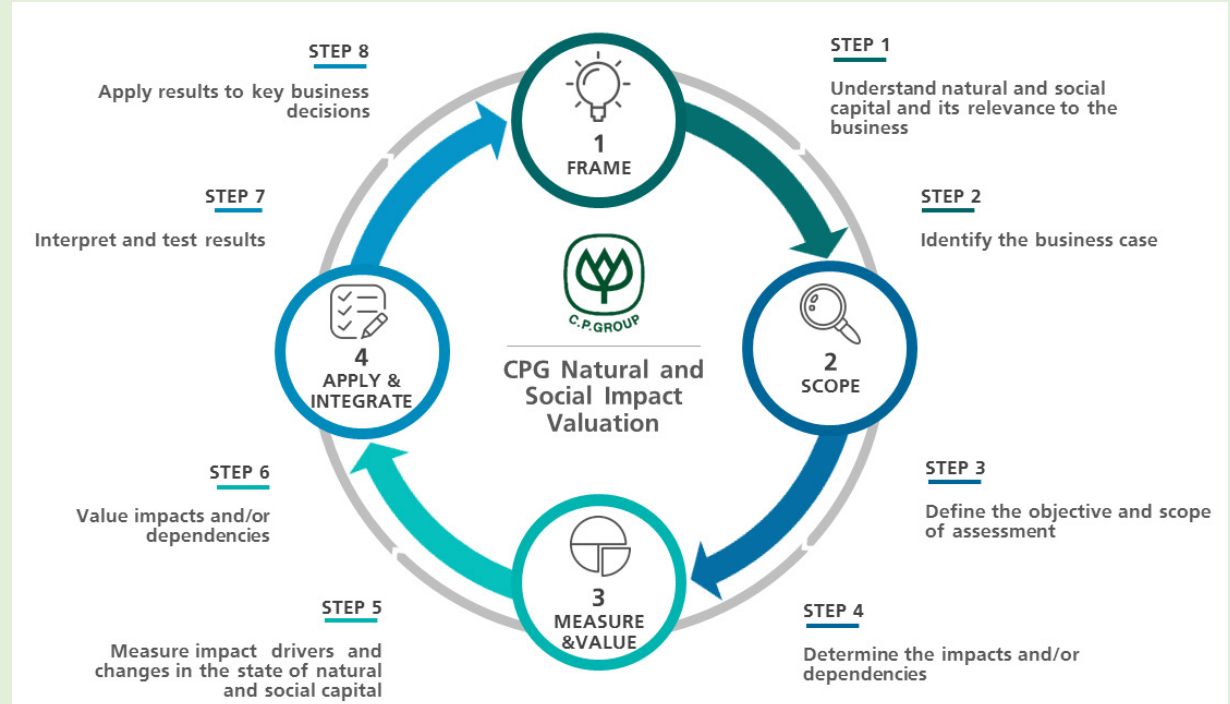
STEP 8

Apply results to key business decisions

1
FRAME

STEP 1

Understand natural and social capital and its relevance to the business

STEP 7

Interpret and test results

STEP 2

Identify the business case

C.P.GROUP

CPG Natural and Social Impact Valuation

4
APPLY & INTEGRATE

2
SCOPE

STEP 6

Value impacts and/or dependencies

STEP 3

Define the objective and scope of assessment

3
MEASURE &VALUE

STEP 5

Measure impact drivers and changes in the state of natural and social capital

STEP 4

Determine the impacts and/or dependencies